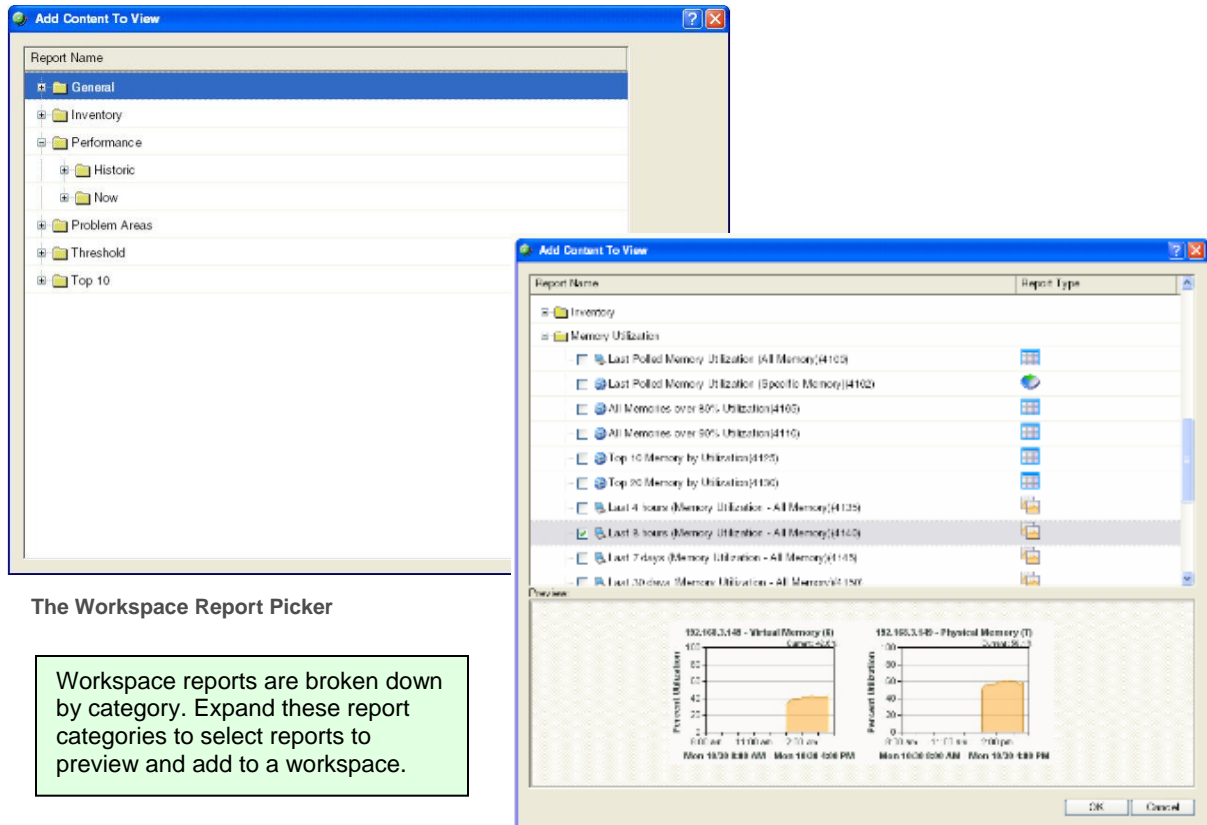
Add Content To View

Report Name

General
Inventory
Performance
Historic
Now
Problem Areas
Threshold
Top 10

The Workspace Report Picker

Workspace reports are broken down by category. Expand these report categories to select reports to preview and add to a workspace.

Add Content To View

| Report Name | Report Type |
|---|---|
| Inventory | |
| Memory Utilization | |
| Last Polled Memory Utilization (All Memory)(4100) | |
| Last Polled Memory Utilization (Specific Memory)(4102) | |
| All Memories over 80% Utilization(4105) | |
| All Memories over 90% Utilization(4110) | |
| Top 10 Memory by Utilization(4125) | |
| Top 20 Memory by Utilization(4130) | |
| Last 4 hours (Memory Utilization - All Memory)(4135) | |
| Last 8 hours (Memory Utilization - All Memory)(4140) | |
| Last 7 days (Memory Utilization - All Memory)(4145) | |
| Last 30 days (Memory Utilization - All Memory)(4150) | |

Preview

192.168.3.148 - Virtual Memory (6)
Percent Utilization
100
80
60
40
20
0
8:00 am 11:00 am 2:00 pm
Mon 10/30 8:00 AM Mon 10/30 4:00 PM

192.168.3.149 - Physical Memory (7)
Percent Utilization
100
80
60
40
20
0
8:00 am 11:00 am 2:00 pm
Mon 10/30 8:00 AM Mon 10/30 4:00 PM

OK Cancel